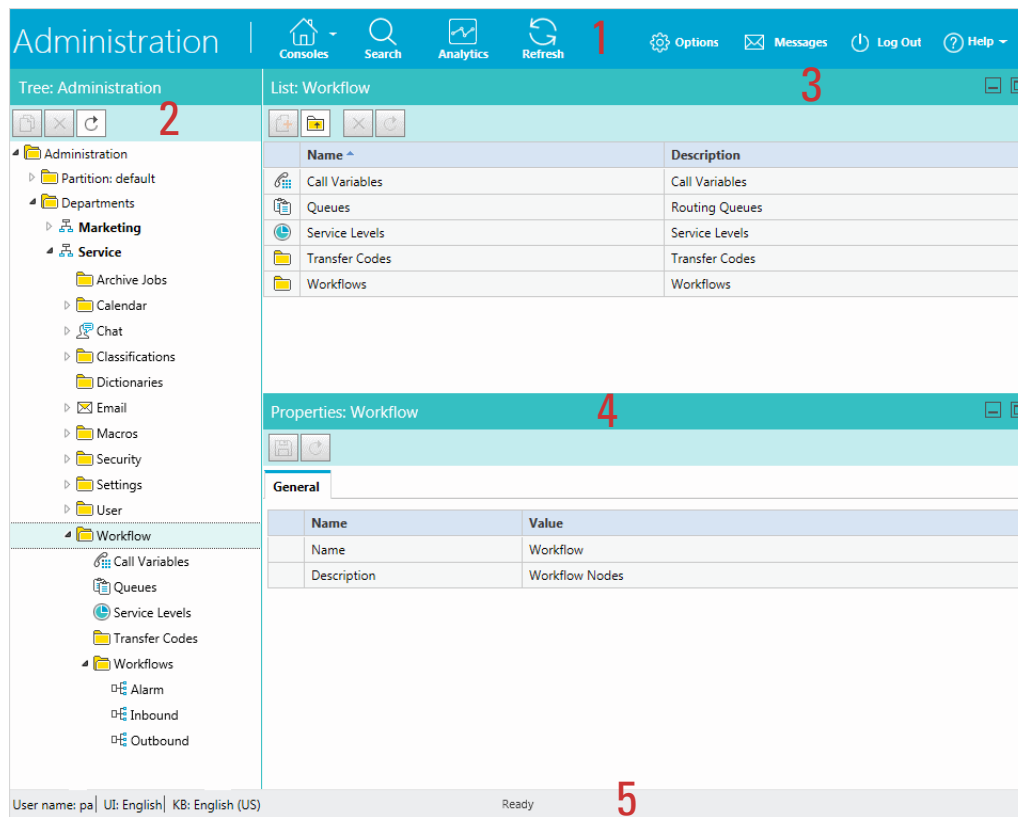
Administration | Consoles Search Analytics Refresh 1 Options Messages Log Out Help

Tree: Administration

2

Administration
Partition: default
Departments
Marketing
Service
Archive Jobs
Calendar
Chat
Classifications
Dictionaries
Email
Macros
Security
Settings
User
Workflow
Call Variables
Queues
Service Levels
Transfer Codes
Workflows
Alarm
Inbound
Outbound

List: Workflow

3

| Name | Description |
|---|---|
| Call Variables | Call Variables |
| Queues | Routing Queues |
| Service Levels | Service Levels |
| Transfer Codes | Transfer Codes |
| Workflows | Workflows |

Properties: Workflow

4

General

| Name | Value |
|---|---|
| Name | Workflow |
| Description | Workflow Nodes |

User name: pa | UI: English | KB: English (US) Ready 5